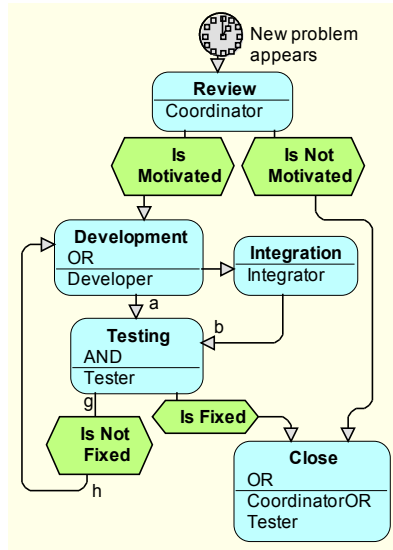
New problem appears

Review
Coordinator

Is Motivated

Is Not Motivated

Development
OR
Developer

Integration
Integrator

a

b

Testing
AND
Tester

g

Is Fixed

Is Not Fixed

h

Close
OR
CoordinatorOR Tester